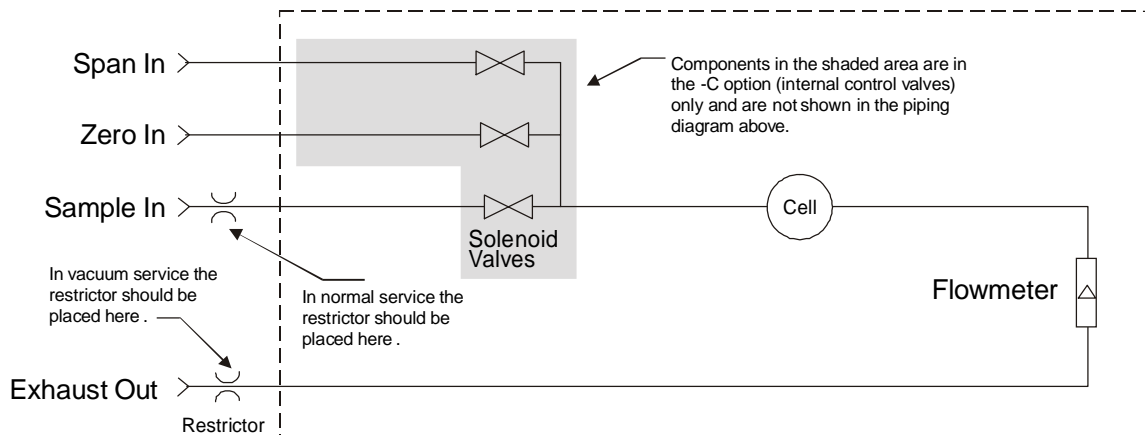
Span In

Zero In

Sample In

Components in the shaded area are in the -C option (internal control valves) only and are not shown in the piping diagram above.

Cell

Solenoid Valves

In vacuum service the restrictor should be placed here .

In normal service the restrictor should be placed here .

Flowmeter

Exhaust Out

Restrictor